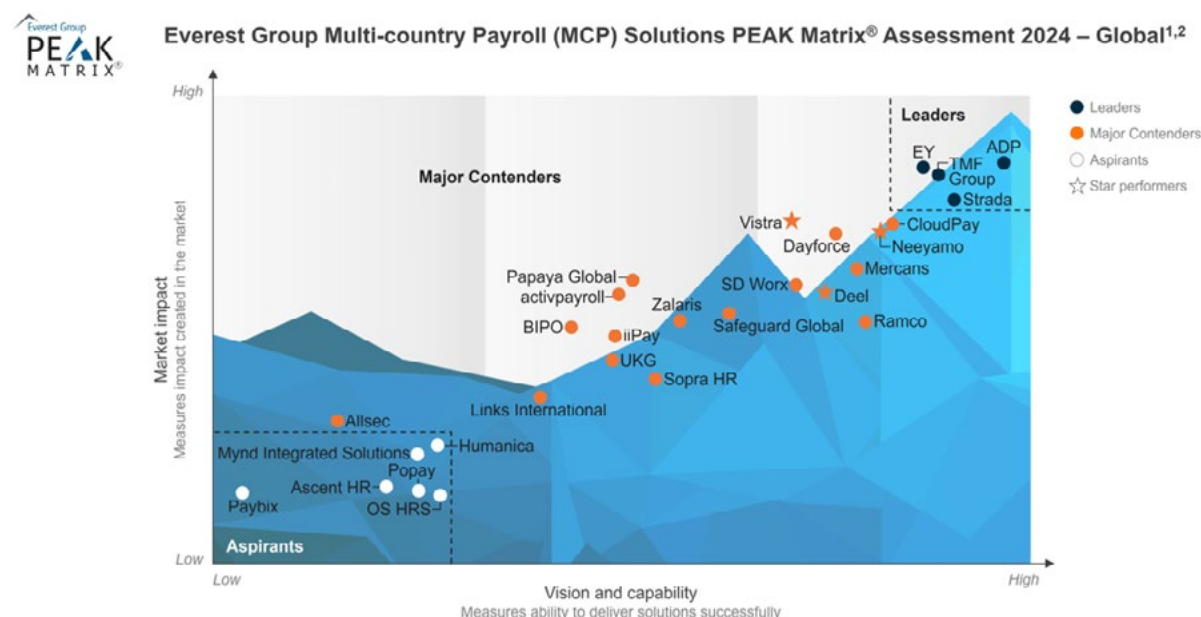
Everest Group PEAK MATRIX®

Everest Group Multi-country Payroll (MCP) Solutions PEAK Matrix® Assessment 2024 – Global$^{1,2}$

High

Leaders

Major Contenders

Market impact
Measures impact created in the market

EY
TMF Group
ADP
Strada
Vistra
Dayforce
CloudPay
Neeyamo
Mercans
Papaya Global
activpayroll
SD Worx
Deel
Zalaris
BIPO
iiPay
Safeguard Global
Ramco
UKG
Sopra HR
Links International
Allsec
Humanica
Mynd Integrated Solutions
Popay
Ascent HR
Paybix
OS HRS

Aspirants

Low

Low

Vision and capability
Measures ability to deliver solutions successfully

High

Leaders
Major Contenders
Aspirants
Star performers